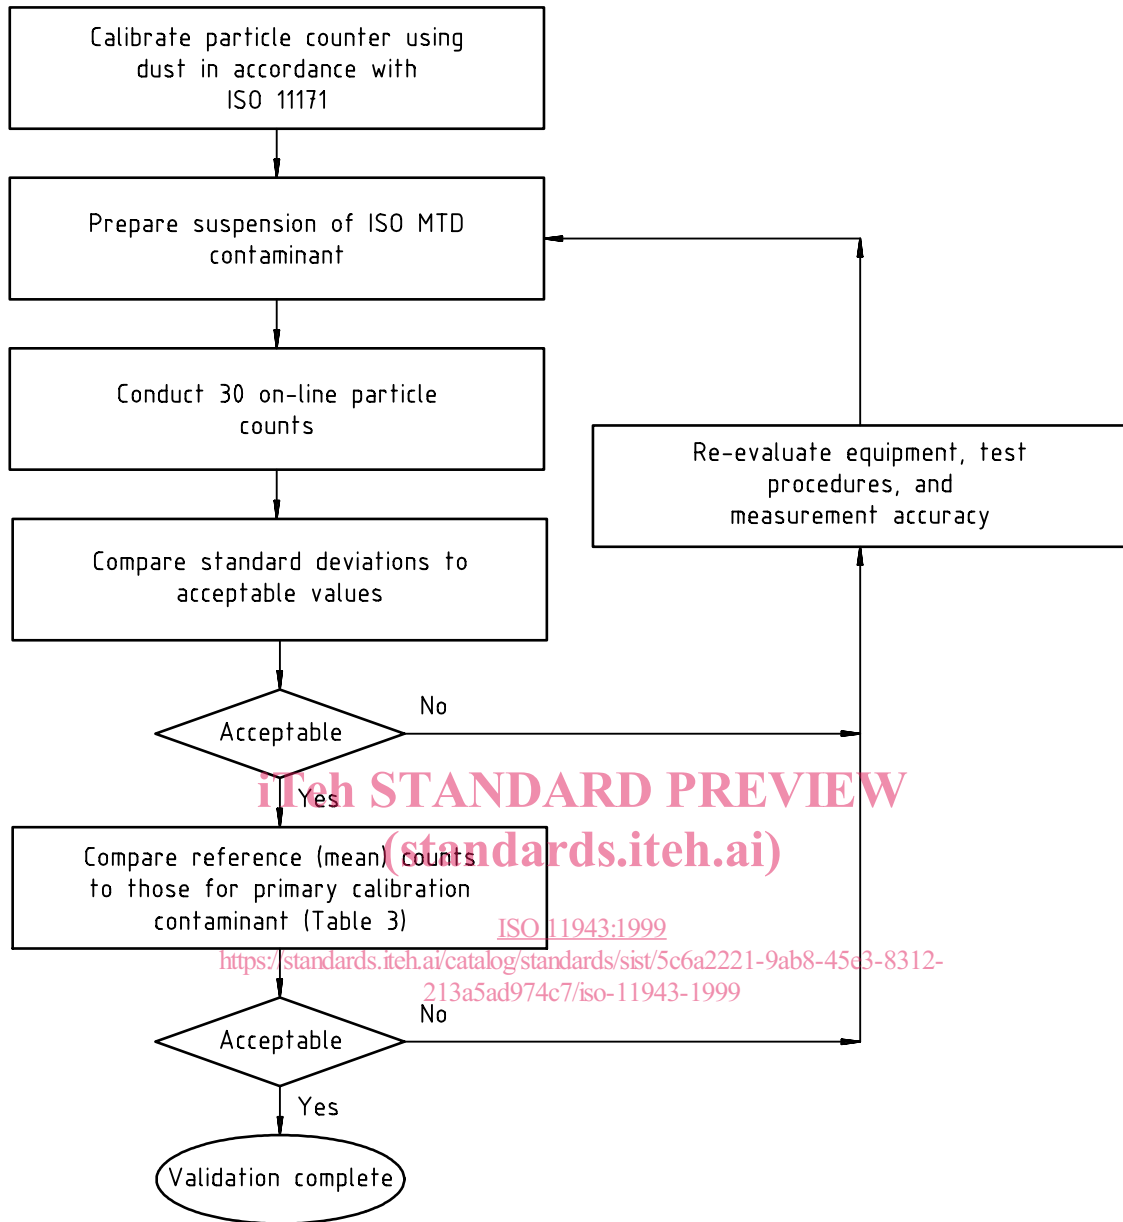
Calibrate particle counter using dust in accordance with ISO 11171

Prepare suspension of ISO MTD contaminant

Conduct 30 on-line particle counts

Re-evaluate equipment, test procedures, and measurement accuracy

Compare standard deviations to acceptable values

Acceptable

No

Yes

iTeh STANDARD PREVIEW
(standards.iteh.ai)

Compare reference (mean) counts to those for primary calibration contaminant (Table 3)

ISO 11943:1999
https://standards.iteh.ai/catalog/standards/sist/5c6a2221-9ab8-45e3-8312-213a5ad974c7/iso-11943-1999

Acceptable

No

Yes

Validation complete